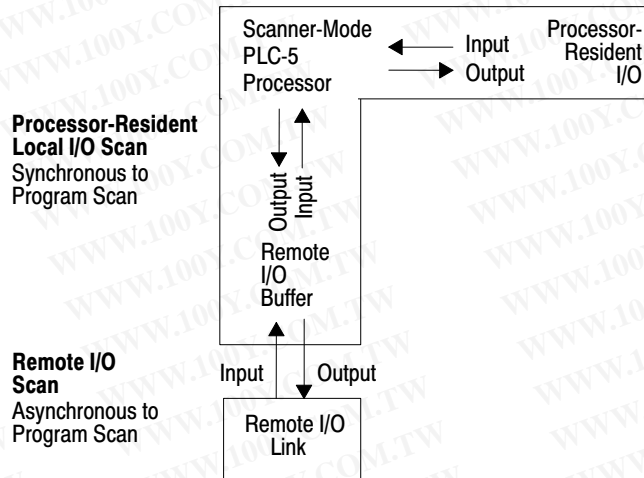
Scanner-Mode PLC-5 Processor

Input

Output

Processor-Resident I/O

Processor-Resident Local I/O Scan
Synchronous to Program Scan

Output

Input

Remote I/O Buffer

Remote I/O Scan
Asynchronous to Program Scan

Input

Output

Remote I/O Link

WWW.100Y.COM.TW